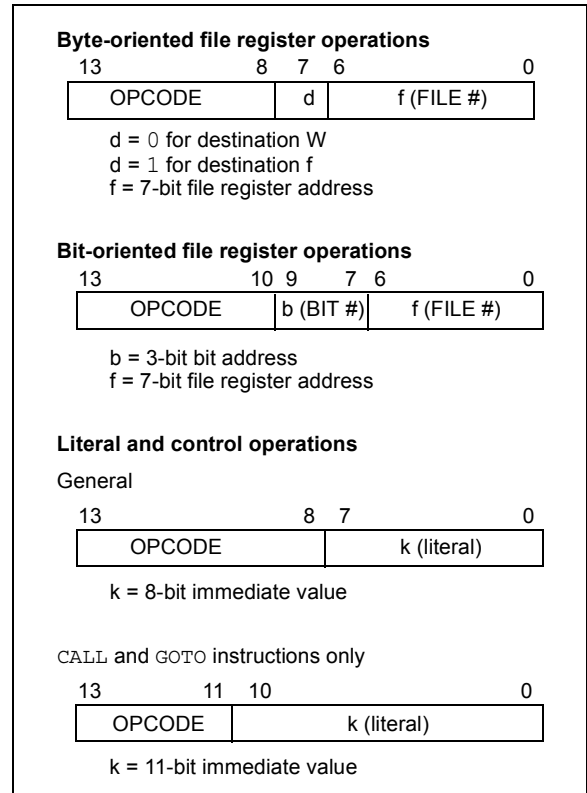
**Byte-oriented file register operations**

| 13 8 | 7 | 6 0 |
|---|---|---|
| OPCODE | d | f (FILE #) |

d = 0 for destination W
d = 1 for destination f
f = 7-bit file register address

**Bit-oriented file register operations**

| 13 10 | 9 7 | 6 0 |
|---|---|---|
| OPCODE | b (BIT #) | f (FILE #) |

b = 3-bit bit address
f = 7-bit file register address

**Literal and control operations**

General

| 13 8 | 7 0 |
|---|---|
| OPCODE | k (literal) |

k = 8-bit immediate value

CALL and GOTO instructions only

| 13 11 | 10 0 |
|---|---|
| OPCODE | k (literal) |

k = 11-bit immediate value